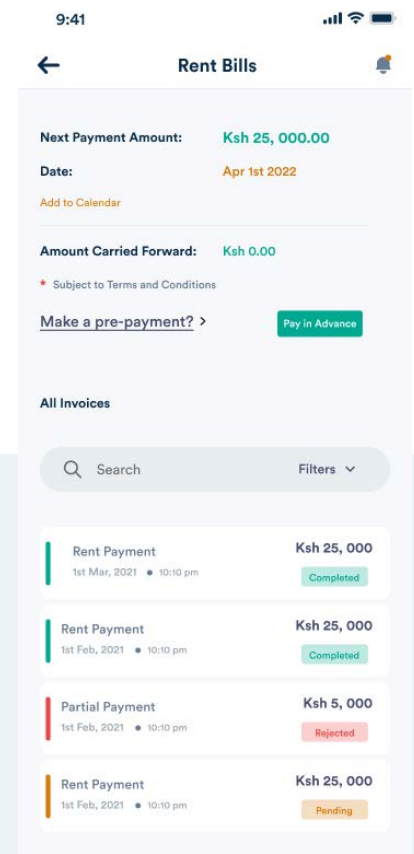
9:41

Rent Bills

Next Payment Amount: Ksh 25, 000.00

Date: Apr 1st 2022

Add to Calendar

Amount Carried Forward: Ksh 0.00

* Subject to Terms and Conditions

Make a pre-payment? >

Pay in Advance

All Invoices

Search

Filters

| | |
|---|---|
| Rent Payment<br>1st Mar, 2021 • 10:10 pm | Ksh 25, 000<br>Completed |
| Rent Payment<br>1st Feb, 2021 • 10:10 pm | Ksh 25, 000<br>Completed |
| Partial Payment<br>1st Feb, 2021 • 10:10 pm | Ksh 5, 000<br>Rejected |
| Rent Payment<br>1st Feb, 2021 • 10:10 pm | Ksh 25, 000<br>Pending |